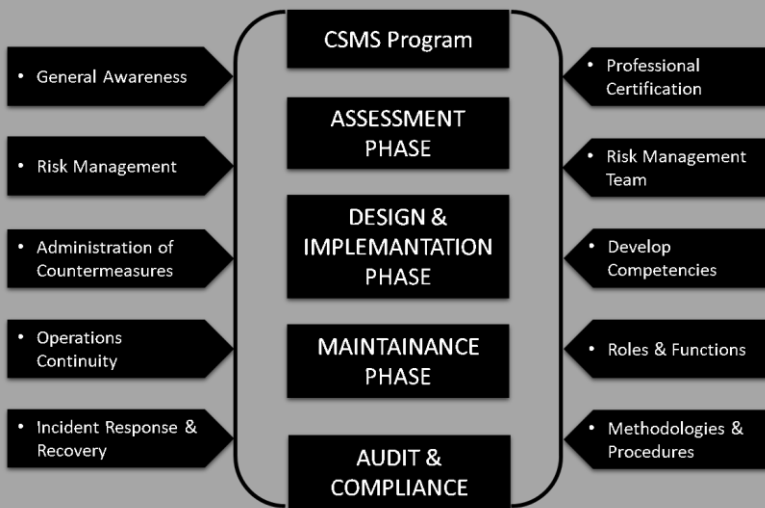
CSMS Program

ASSESSMENT PHASE

DESIGN & IMPLEMANTATION PHASE

MAINTAINANCE PHASE

AUDIT & COMPLIANCE

• General Awareness

• Risk Management

• Administration of Countermeasures

• Operations Continuity

• Incident Response & Recovery

• Professional Certification

• Risk Management Team

• Develop Competencies

• Roles & Functions

• Methodologies & Procedures